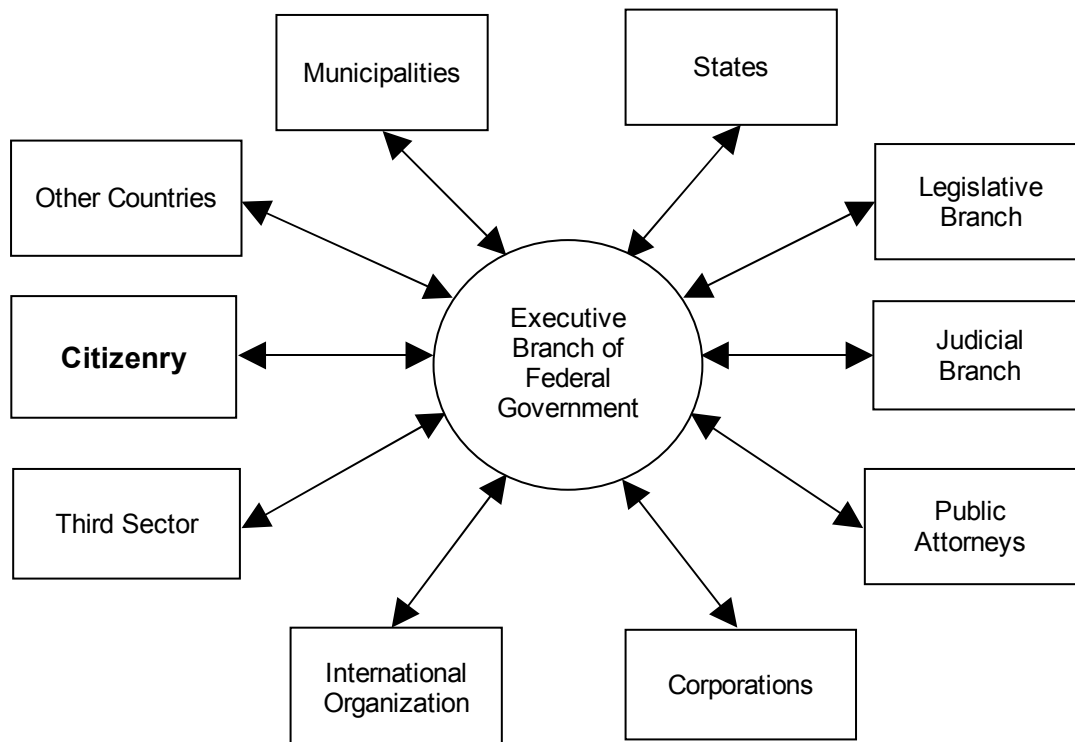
Municipalities

States

Other Countries

Legislative Branch

Executive Branch of Federal Government

Citizenry

Judicial Branch

Third Sector

Public Attorneys

International Organization

Corporations